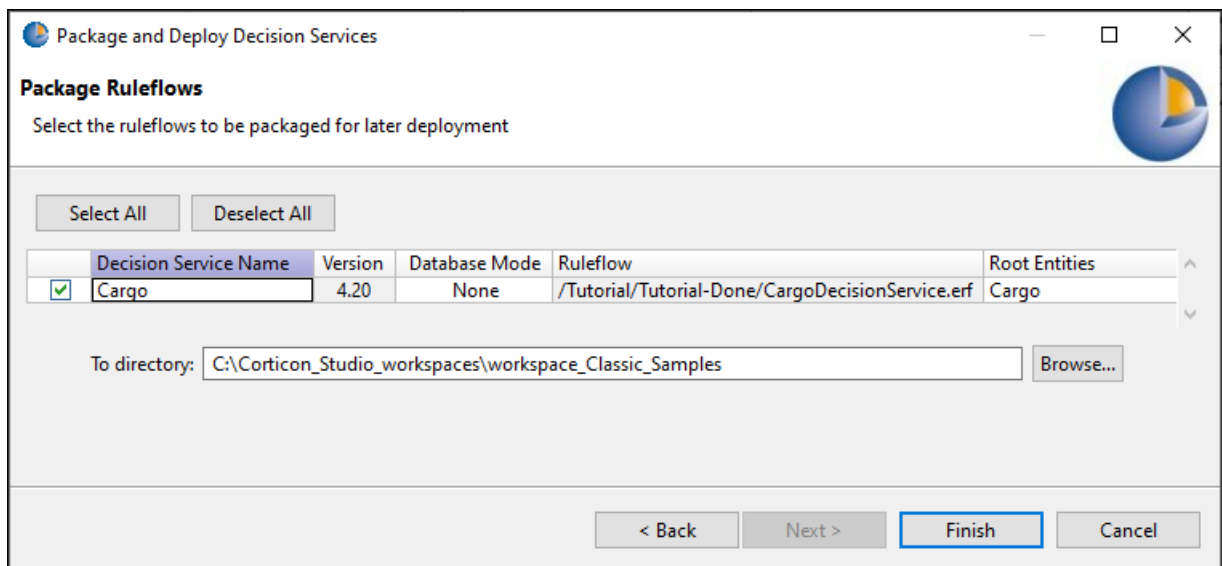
Package and Deploy Decision Services

Package Ruleflows

Select the ruleflows to be packaged for later deployment

Select All

Deselect All

| | Decision Service Name | Version | Database Mode | Ruleflow | Root Entities |
|---|---|---|---|---|---|
| ✓ | Cargo | 4.20 | None | /Tutorial/Tutorial-Done/CargoDecisionService.erf | Cargo |

To directory: C:\Corticon_Studio_workspaces\workspace_Classic_Samples

Browse...

< Back

Next >

Finish

Cancel